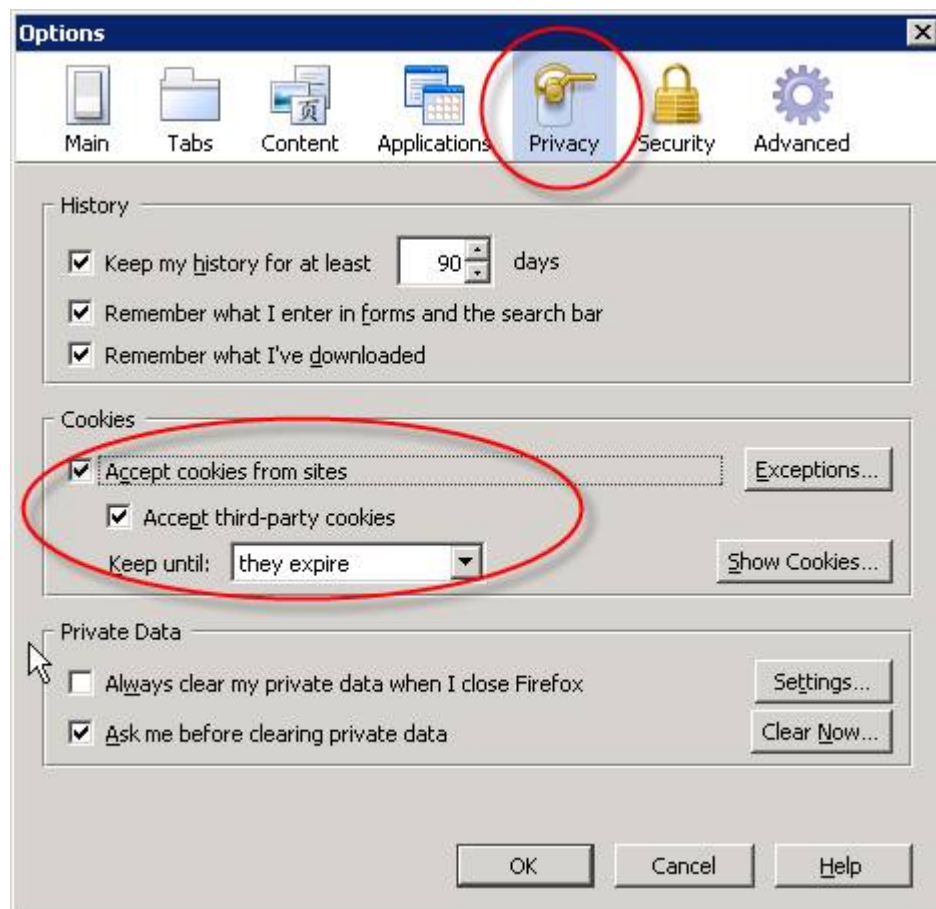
Options

Main Tabs Content Applications Privacy Security Advanced

History

Keep my history for at least 90 days

Remember what I enter in forms and the search bar

Remember what I've downloaded

Cookies

Accept cookies from sites

Exceptions...

Accept third-party cookies

Keep until: they expire

Show Cookies...

Private Data

Always clear my private data when I close Firefox

Settings...

Ask me before clearing private data

Clear Now...

OK Cancel Help